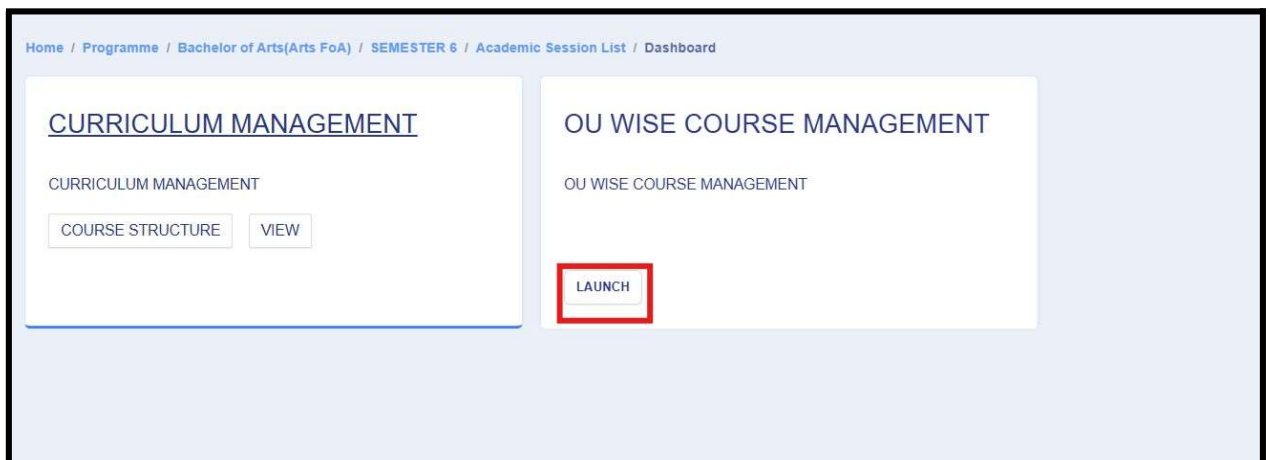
Home / Programme / Bachelor of Arts(Arts FoA) / SEMESTER 6 / Academic Session List / Dashboard

CURRICULUM MANAGEMENT

CURRICULUM MANAGEMENT

COURSE STRUCTURE

VIEW

OU WISE COURSE MANAGEMENT

OU WISE COURSE MANAGEMENT

LAUNCH